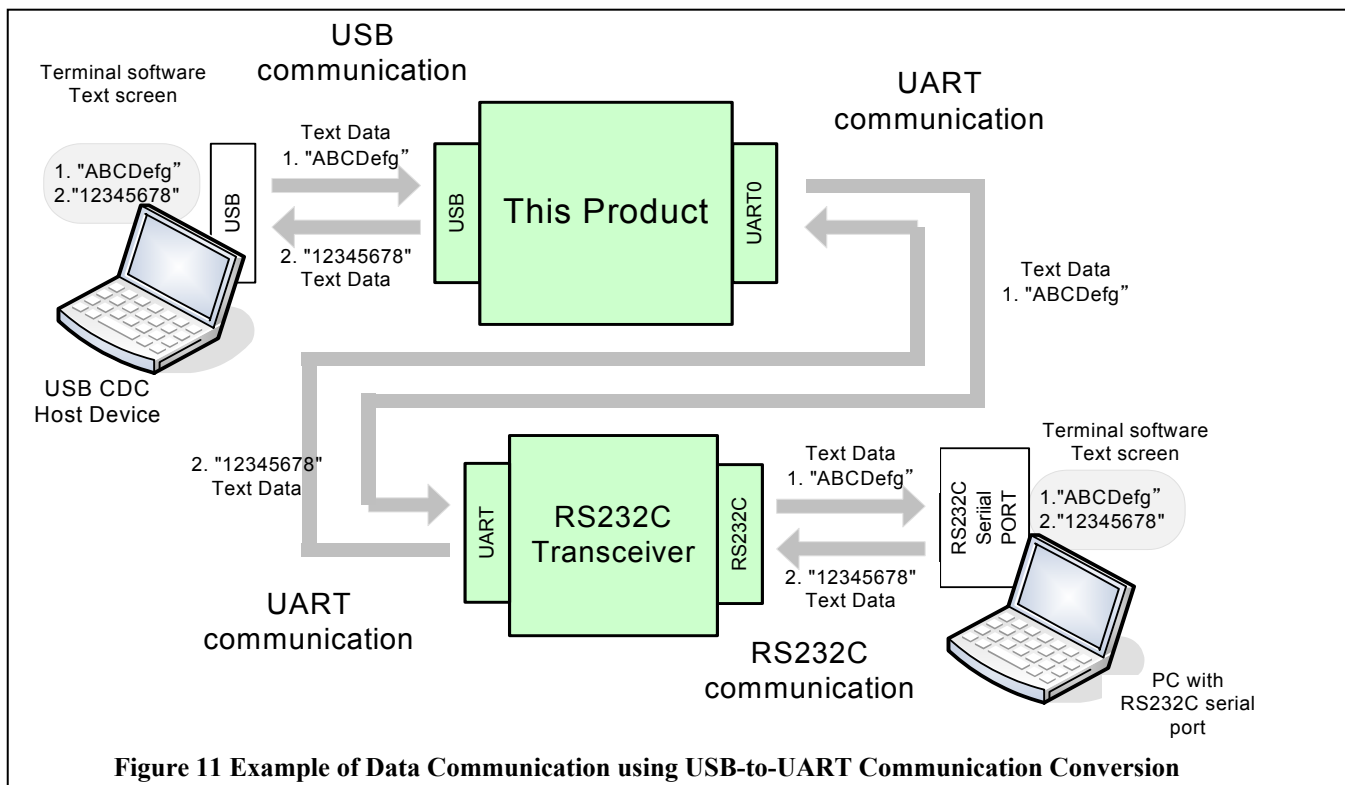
USB communication

Terminal software Text screen

1. "ABCDefg"
2."12345678"

USB

Text Data
1. "ABCDefg"

2. "12345678"
Text Data

USB

This Product

UART0

UART communication

Text Data
1. "ABCDefg"

USB CDC Host Device

2. "12345678"
Text Data

UART

RS232C Transceiver

RS232C

Text Data
1. "ABCDefg"

2. "12345678"
Text Data

RS232C Serial PORT

Terminal software Text screen

1."ABCDefg"
2."12345678"

UART communication

RS232C communication

PC with RS232C serial port

Figure 11 Example of Data Communication using USB-to-UART Communication Conversion